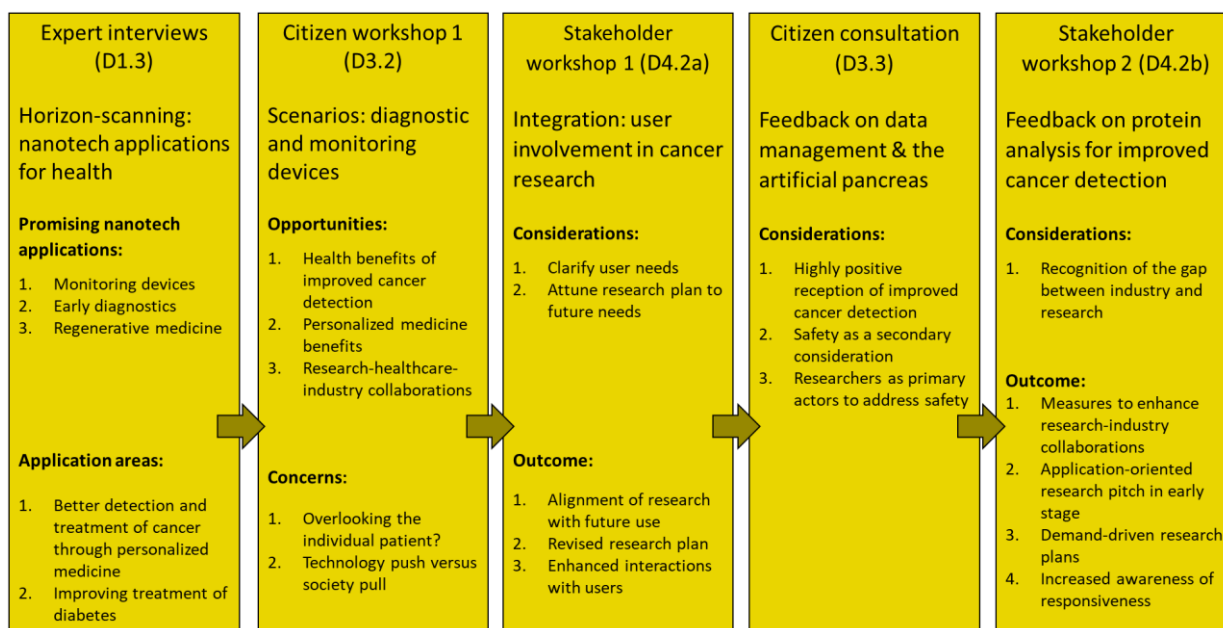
Expert interviews (D1.3)

Horizon-scanning: nanotech applications for health

**Promising nanotech applications:**

1. Monitoring devices
2. Early diagnostics
3. Regenerative medicine

**Application areas:**

1. Better detection and treatment of cancer through personalized medicine
2. Improving treatment of diabetes

Citizen workshop 1 (D3.2)

Scenarios: diagnostic and monitoring devices

**Opportunities:**

1. Health benefits of improved cancer detection
2. Personalized medicine benefits
3. Research-healthcare-industry collaborations

**Concerns:**

1. Overlooking the individual patient?
2. Technology push versus society pull

Stakeholder workshop 1 (D4.2a)

Integration: user involvement in cancer research

**Considerations:**

1. Clarify user needs
2. Attune research plan to future needs

**Outcome:**

1. Alignment of research with future use
2. Revised research plan
3. Enhanced interactions with users

Citizen consultation (D3.3)

Feedback on data management & the artificial pancreas

**Considerations:**

1. Highly positive reception of improved cancer detection
2. Safety as a secondary consideration
3. Researchers as primary actors to address safety

Stakeholder workshop 2 (D4.2b)

Feedback on protein analysis for improved cancer detection

**Considerations:**

1. Recognition of the gap between industry and research

**Outcome:**

1. Measures to enhance research-industry collaborations
2. Application-oriented research pitch in early stage
3. Demand-driven research plans
4. Increased awareness of responsiveness